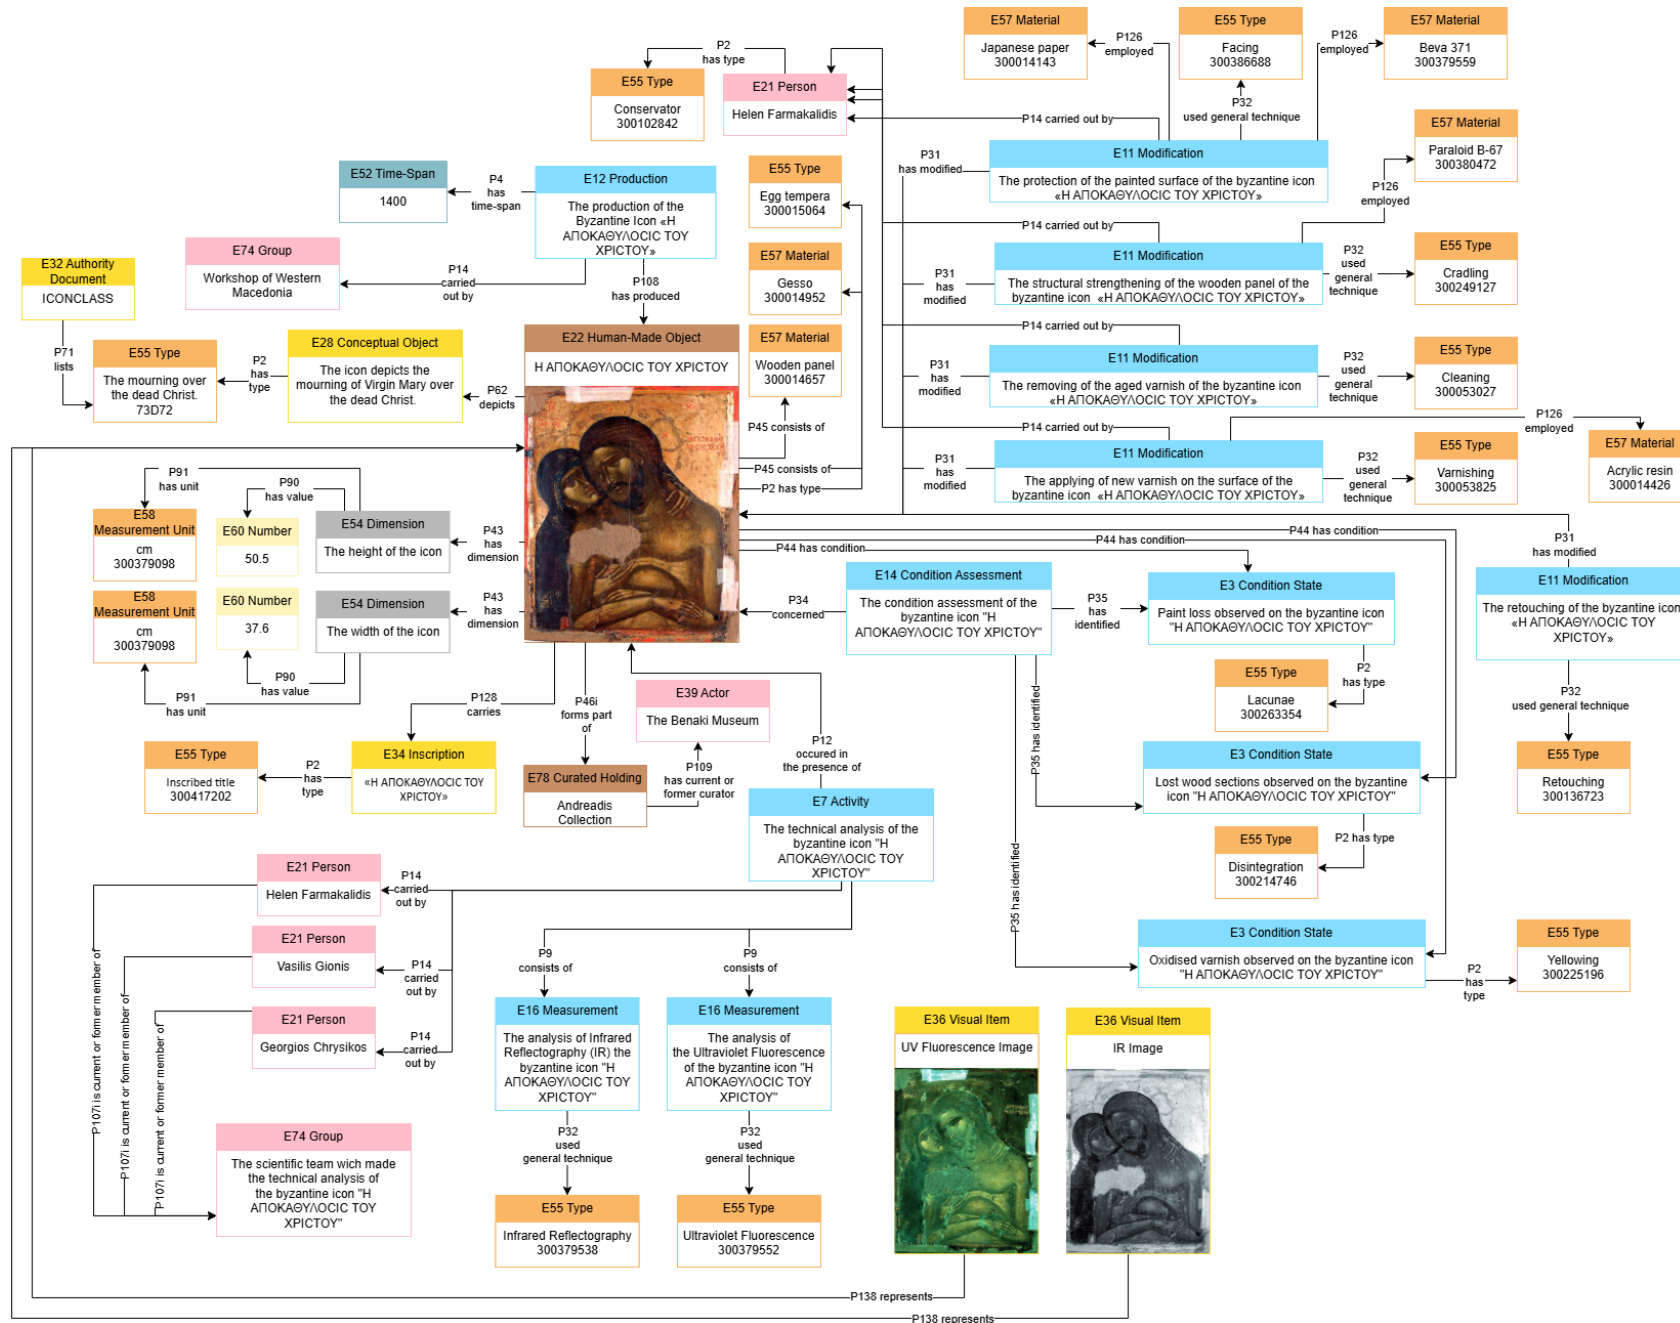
E57 Material
Japanese paper
300014143

P126
employed

E55 Type
Facing
300386688

P126
employed

E57 Material
Beva 371
300379559

P2
has type

E55 Type
Conservator
300102842

E21 Person
Helen Farmakalidis

P32
used general technique

P14 carried out by

E57 Material
Paraloid B-67
300380472

P31
has modified

E11 Modification
The protection of the painted surface of the byzantine icon «Η ΑΠΟΚΑΘΥΛΟCIC ΤΟΥ ΧΡΙCΤΟΥ»

P126
employed

E52 Time-Span
1400

P4
has
time-span

E12 Production
The production of the Byzantine Icon «Η ΑΠΟΚΑΘΥΛΟCIC ΤΟΥ ΧΡΙCΤΟΥ»

E55 Type
Egg tempera
300015064

P14 carried out by

E74 Group
Workshop of Western Macedonia

P14
carried
out by

P108
has produced

E57 Material
Gesso
300014952

P31
has
modified

E11 Modification
The structural strengthening of the wooden panel of the byzantine icon «Η ΑΠΟΚΑΘΥΛΟCIC ΤΟΥ ΧΡΙCΤΟΥ»

P32
used
general
technique

E55 Type
Cradling
300249127

E32 Authority Document
ICONCLASS

P14 carried out by

P71
lists

E55 Type
The mourning over the dead Christ.
73D72

P2
has
type

E28 Conceptual Object
The icon depicts the mourning of Virgin Mary over the dead Christ.

P62
depicts

E22 Human-Made Object
Η ΑΠΟΚΑΘΥΛΟCIC ΤΟΥ ΧΡΙCΤΟΥ

E57 Material
Wooden panel
300014657

P31
has
modified

E11 Modification
The removing of the aged varnish of the byzantine icon «Η ΑΠΟΚΑΘΥΛΟCIC ΤΟΥ ΧΡΙCΤΟΥ»

P32
used
general
technique

E55 Type
Cleaning
300053027

P45 consists of

P14 carried out by

P126
employed

P91
has unit

P90
has value

P45 consists of

P31
has
modified

E11 Modification
The applying of new varnish on the surface of the byzantine icon «Η ΑΠΟΚΑΘΥΛΟCIC ΤΟΥ ΧΡΙCΤΟΥ»

P32
used
general
technique

E55 Type
Varnishing
300053825

E57 Material
Acrylic resin
300014426

P2 has type

E58 Measurement Unit
cm
300379098

E60 Number
50.5

E54 Dimension
The height of the icon

P43
has
dimension

P44 has condition

P44 has condition

P44 has condition

P31
has modified

E14 Condition Assessment
The condition assessment of the byzantine icon "Η ΑΠΟΚΑΘΥΛΟCIC ΤΟΥ ΧΡΙCΤΟΥ"

P35
has
identified

E3 Condition State
Paint loss observed on the byzantine icon "Η ΑΠΟΚΑΘΥΛΟCIC ΤΟΥ ΧΡΙCΤΟΥ"

E11 Modification
The retouching of the byzantine icon «Η ΑΠΟΚΑΘΥΛΟCIC ΤΟΥ ΧΡΙCΤΟΥ»

E58 Measurement Unit
cm
300379098

E60 Number
37.6

E54 Dimension
The width of the icon

P43
has
dimension

P34
concerned

P2
has type

E55 Type
Lacunae
300263354

P32
used general technique

P90
has value

P91
has unit

P128
carries

P46i
forms part
of

E39 Actor
The Benaki Museum

P12
occured in
the presence of

P35 has identified

E3 Condition State
Lost wood sections observed on the byzantine icon "Η ΑΠΟΚΑΘΥΛΟCIC ΤΟΥ ΧΡΙCΤΟΥ"

E55 Type
Retouching
300136723

E55 Type
Inscribed title
300417202

P2
has
type

E34 Inscription
«Η ΑΠΟΚΑΘΥΛΟCIC ΤΟΥ ΧΡΙCΤΟΥ»

E78 Curated Holding
Andreadis Collection

P109
has current or
former curator

E7 Activity
The technical analysis of the byzantine icon "Η ΑΠΟΚΑΘΥΛΟCIC ΤΟΥ ΧΡΙCΤΟΥ"

E55 Type
Disintegration
300214746

P2 has type

E21 Person
Helen Farmakalidis

P14
carried
out by

P35 has identified

E21 Person
Vasilis Gionis

P14
carried
out by

P9
consists of

P9
consists of

E3 Condition State
Oxidised varnish observed on the byzantine icon "Η ΑΠΟΚΑΘΥΛΟCIC ΤΟΥ ΧΡΙCΤΟΥ"

P2
has
type

E55 Type
Yellowing
300225196

E21 Person
Georgios Chrysikos

P14
carried
out by

E16 Measurement
The analysis of Infrared Reflectography (IR) the byzantine icon "Η ΑΠΟΚΑΘΥΛΟCIC ΤΟΥ ΧΡΙCΤΟΥ"

E16 Measurement
The analysis of the Ultraviolet Fluorescence of the byzantine icon "Η ΑΠΟΚΑΘΥΛΟCIC ΤΟΥ ΧΡΙCΤΟΥ"

E36 Visual Item
UV Fluorescence Image

E36 Visual Item
IR Image

P107i is current or former member of

P107i is current or former member of

P107i is current or former member of

E74 Group
The scientific team wich made the technical analysis of the byzantine icon "Η ΑΠΟΚΑΘΥΛΟCIC ΤΟΥ ΧΡΙCΤΟΥ"

P32
used
general technique

P32
used
general technique

E55 Type
Infrared Reflectography
300379538

E55 Type
Ultraviolet Fluorescence
300379552

P138 represents

P138 represents